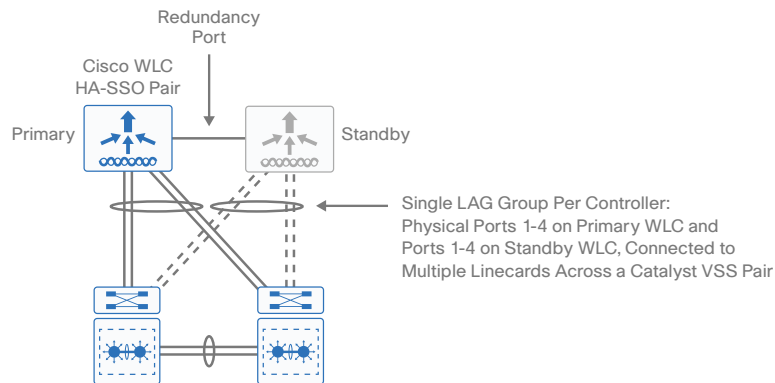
Redundancy Port

Cisco WLC HA-SSO Pair

Primary

Standby

Single LAG Group Per Controller: Physical Ports 1-4 on Primary WLC and Ports 1-4 on Standby WLC, Connected to Multiple Linecards Across a Catalyst VSS Pair